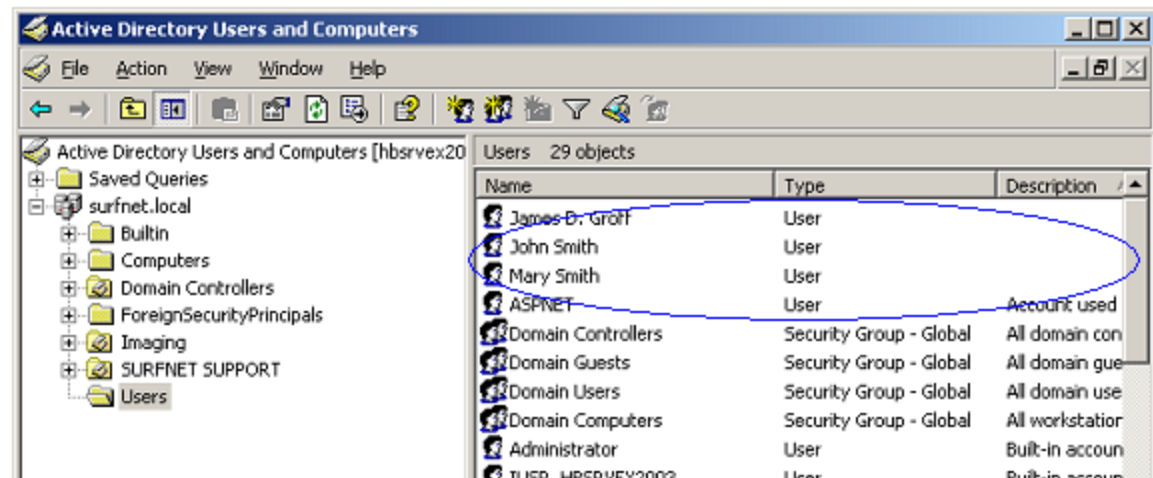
Active Directory Users and Computers

File Action View Window Help

Active Directory Users and Computers [hbsrvex20
Saved Queries
surfnet.local
Builtin
Computers
Domain Controllers
ForeignSecurityPrincipals
Imaging
SURFNET SUPPORT
Users

Users 29 objects

| Name | Type | Description |
|---|---|---|
| James D. Groff | User | |
| John Smith | User | |
| Mary Smith | User | |
| ASPNET | User | Account used |
| Domain Controllers | Security Group - Global | All domain con |
| Domain Guests | Security Group - Global | All domain gue |
| Domain Users | Security Group - Global | All domain use |
| Domain Computers | Security Group - Global | All workstation |
| Administrator | User | Built-in accoun |
| IUSR_HBSRVEX2003 | User | Built-in accou |